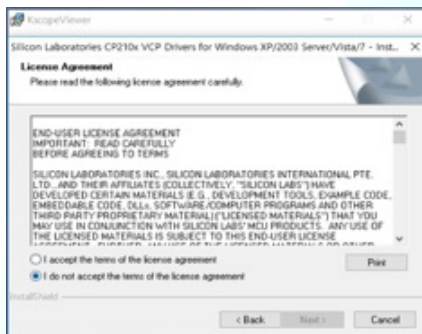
KscopeViewer

Silicon Laboratories CP210x VCP Drivers for Windows XP/2003 Server/Vista/7 - Inst... X

License Agreement
Please read the following license agreement carefully.

END-USER LICENSE AGREEMENT
IMPORTANT: READ CAREFULLY
BEFORE AGREEING TO TERMS

SILICON LABORATORIES INC., SILICON LABORATORIES INTERNATIONAL PTE. LTD., AND THEIR AFFILIATES (COLLECTIVELY, "SILICON LABS") HAVE DEVELOPED CERTAIN MATERIALS (E.G., DEVELOPMENT TOOLS, EXAMPLE CODE, EMBEDDABLE CODE, DLLs, SOFTWARE/COMPUTER PROGRAMS AND OTHER THIRD PARTY PROPRIETARY MATERIAL)("LICENSED MATERIALS") THAT YOU MAY USE IN CONJUNCTION WITH SILICON LABS' MCU PRODUCTS. ANY USE OF THE LICENSED MATERIALS IS SUBJECT TO THIS END-USER LICENSE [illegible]

I accept the terms of the license agreement
I do not accept the terms of the license agreement

Print

InstallShield

< Back
Next >
Cancel